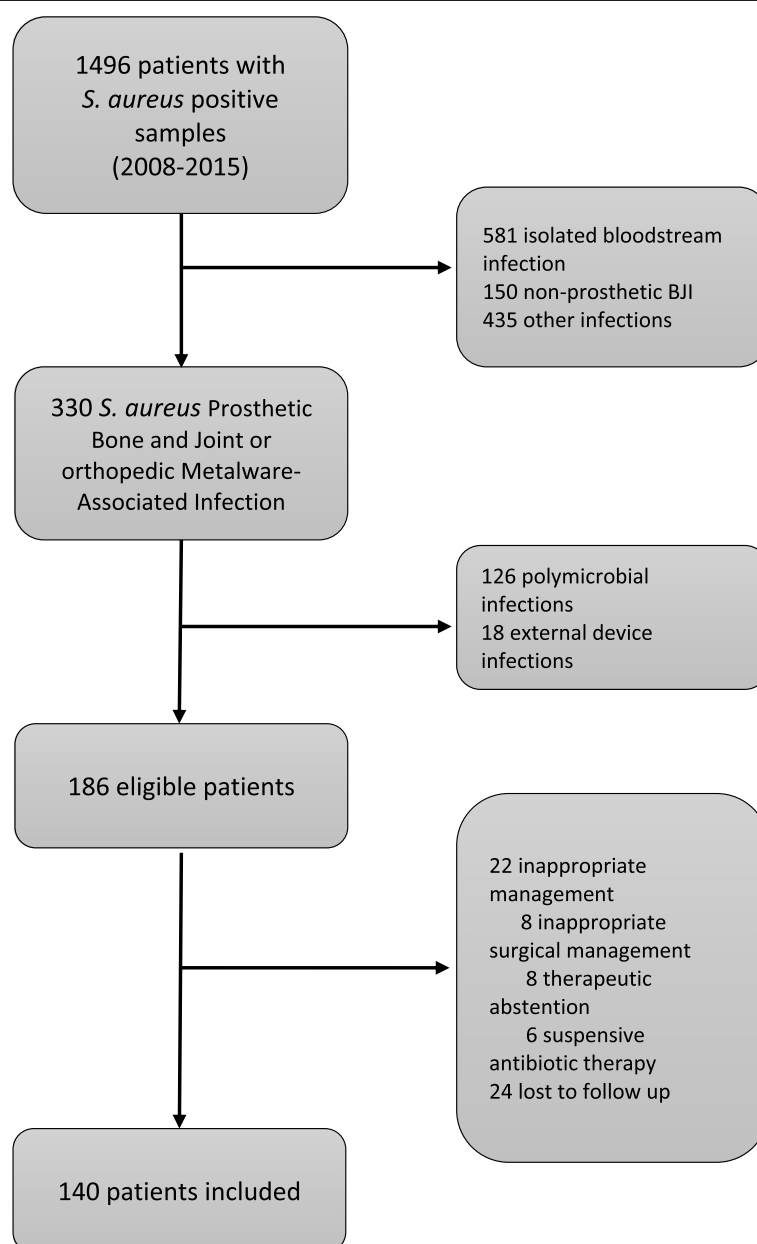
1496 patients with *S. aureus* positive samples (2008-2015)

581 isolated bloodstream infection
150 non-prosthetic BJI
435 other infections

330 *S. aureus* Prosthetic Bone and Joint or orthopedic Metalware-Associated Infection

126 polymicrobial infections
18 external device infections

186 eligible patients

22 inappropriate management
8 inappropriate surgical management
8 therapeutic abstention
6 suspensive antibiotic therapy
24 lost to follow up

140 patients included